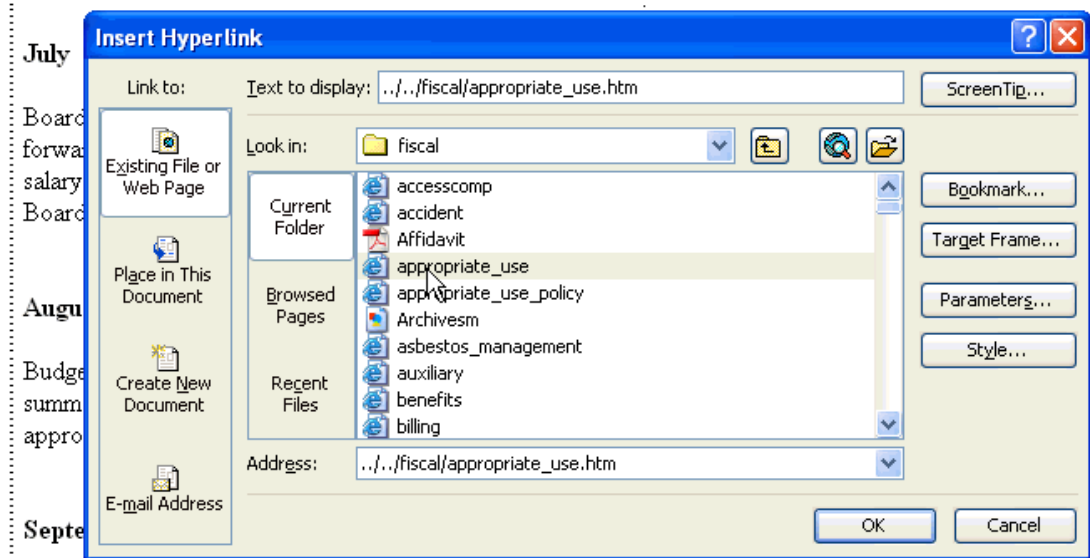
July

Board
forwa
salary
Board

Augu

Budge
summ
appro

Septe

Insert Hyperlink

?

Link to:

Existing File or Web Page

Place in This Document

Create New Document

E-mail Address

Text to display: ../../fiscal/appropriate_use.htm

ScreenTip...

Look in: fiscal

Current Folder

Browsed Pages

Recent Files

accesscomp
accident
Affidavit
appropriate_use
appropriate_use_policy
Archivesm
asbestos_management
auxiliary
benefits
billing

Bookmark...

Target Frame...

Parameters...

Style...

Address: ../../fiscal/appropriate_use.htm

OK

Cancel